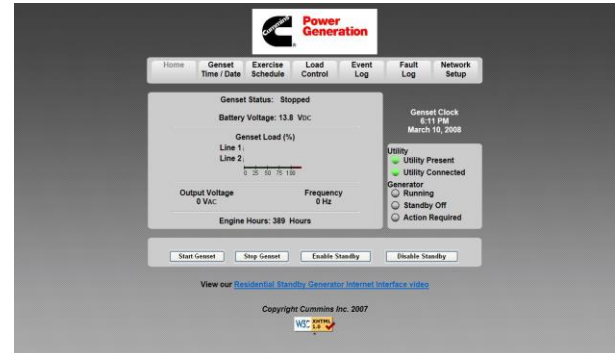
Cummins Power Generation

Home | Genset Time / Date | Exercise Schedule | Load Control | Event Log | Fault Log | Network Setup

Genset Status: Stopped

Battery Voltage: 13.8 VDC

Genset Load (%)
Line 1
Line 2
0 25 50 75 100

Output Voltage
0 VAC

Frequency
0 Hz

Engine Hours: 389 Hours

Genset Clock
6:11 PM
March 10, 2008

Utility
Utility Present
Utility Connected
Generator
Running
Standby Off
Action Required

Start Genset | Stop Genset | Enable Standby | Disable Standby

View our Residential Standby Generator Internet Interface video

Copyright Cummins Inc. 2007

W3C XHTML 1.0